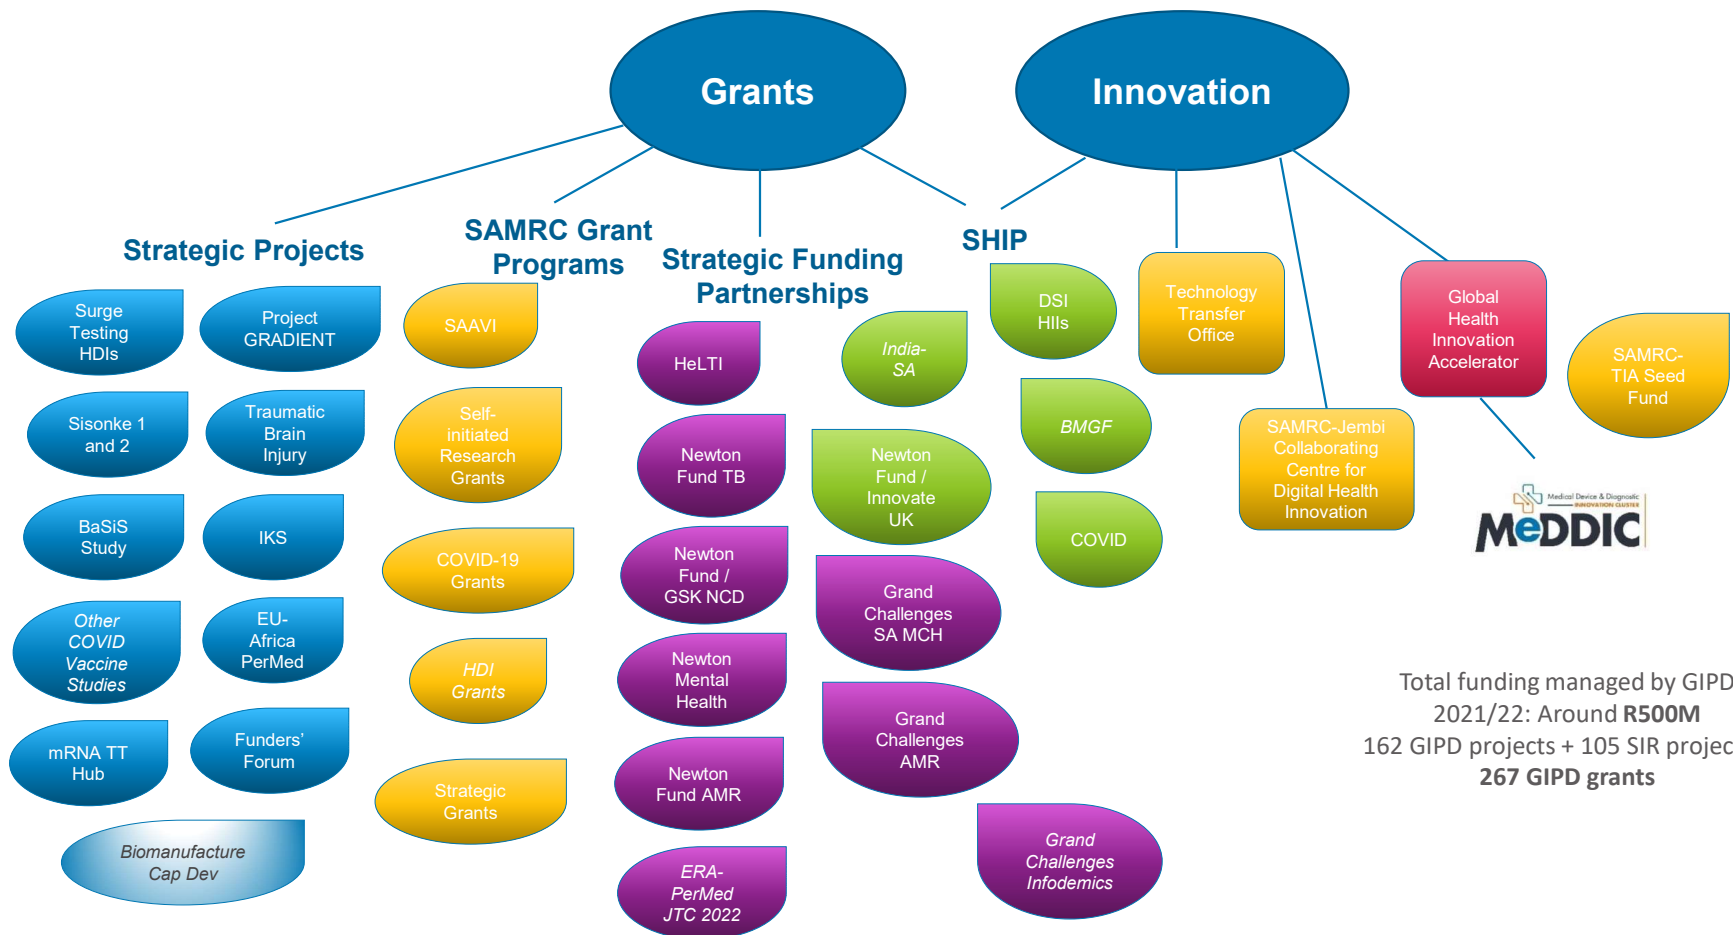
Grants

Innovation

Strategic Projects

SAMRC Grant Programs

Strategic Funding Partnerships

SHIP

Surge Testing HDIs

Project GRADIENT

Sisonke 1 and 2

Traumatic Brain Injury

BaSiS Study

IKS

Other COVID Vaccine Studies

EU-Africa PerMed

mRNA TT Hub

Funders' Forum

Biomanufacture Cap Dev

SAAVI

Self-initiated Research Grants

COVID-19 Grants

HDI Grants

Strategic Grants

HeLTI

India-SA

Newton Fund TB

Newton Fund / Innovate UK

Newton Fund / GSK NCD

Grand Challenges SA MCH

Newton Mental Health

Grand Challenges AMR

Newton Fund AMR

ERA-PerMed JTC 2022

Grand Challenges Infodemics

DSI HIIs

BMGF

COVID

Technology Transfer Office

Global Health Innovation Accelerator

SAMRC-TIA Seed Fund

SAMRC-Jembi Collaborating Centre for Digital Health Innovation

Medical Device & Diagnostic INNOVATION CLUSTER
MeDDIC

Total funding managed by GIPD 2021/22: Around **R500M**
162 GIPD projects + 105 SIR projec
**267 GIPD grants**